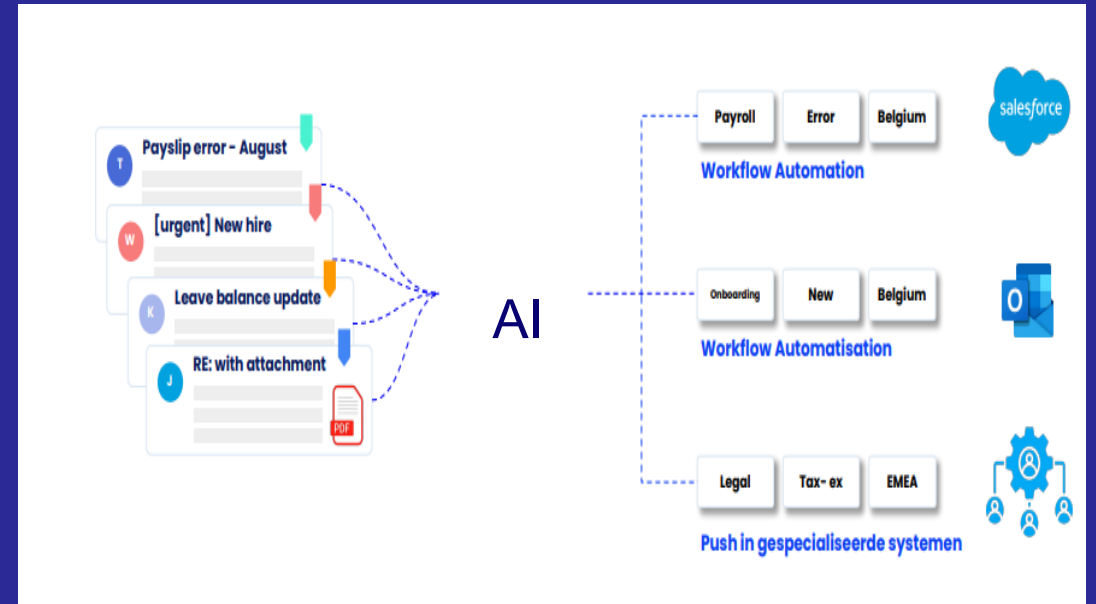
T Payslip error - August

W [urgent] New hire

K Leave balance update

J RE: with attachment

PDF

AI

Payroll Error Belgium

Workflow Automation

salesforce

Onboarding New Belgium

Workflow Automatisation

O

Legal Tax- ex EMEA

Push in gespecialiseerde systemen